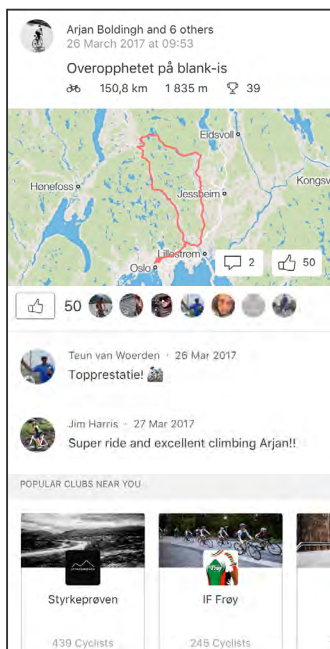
Arjan Boldingh and 6 others
26 March 2017 at 09:53

Overopphetet på blank-is

150,8 km 1 835 m 39

Eidsvoll

Hønefoss

Kongsv

Jessheim

Lillestrøm

Oslo

2

50

50

Teun van Woerden · 26 Mar 2017
Topprestatie! 🚵

Jim Harris · 27 Mar 2017
Super ride and excellent climbing Arjan!!

POPULAR CLUBS NEAR YOU

Styrkeprøven
439 Cyclists

IF Frøy
245 Cyclists